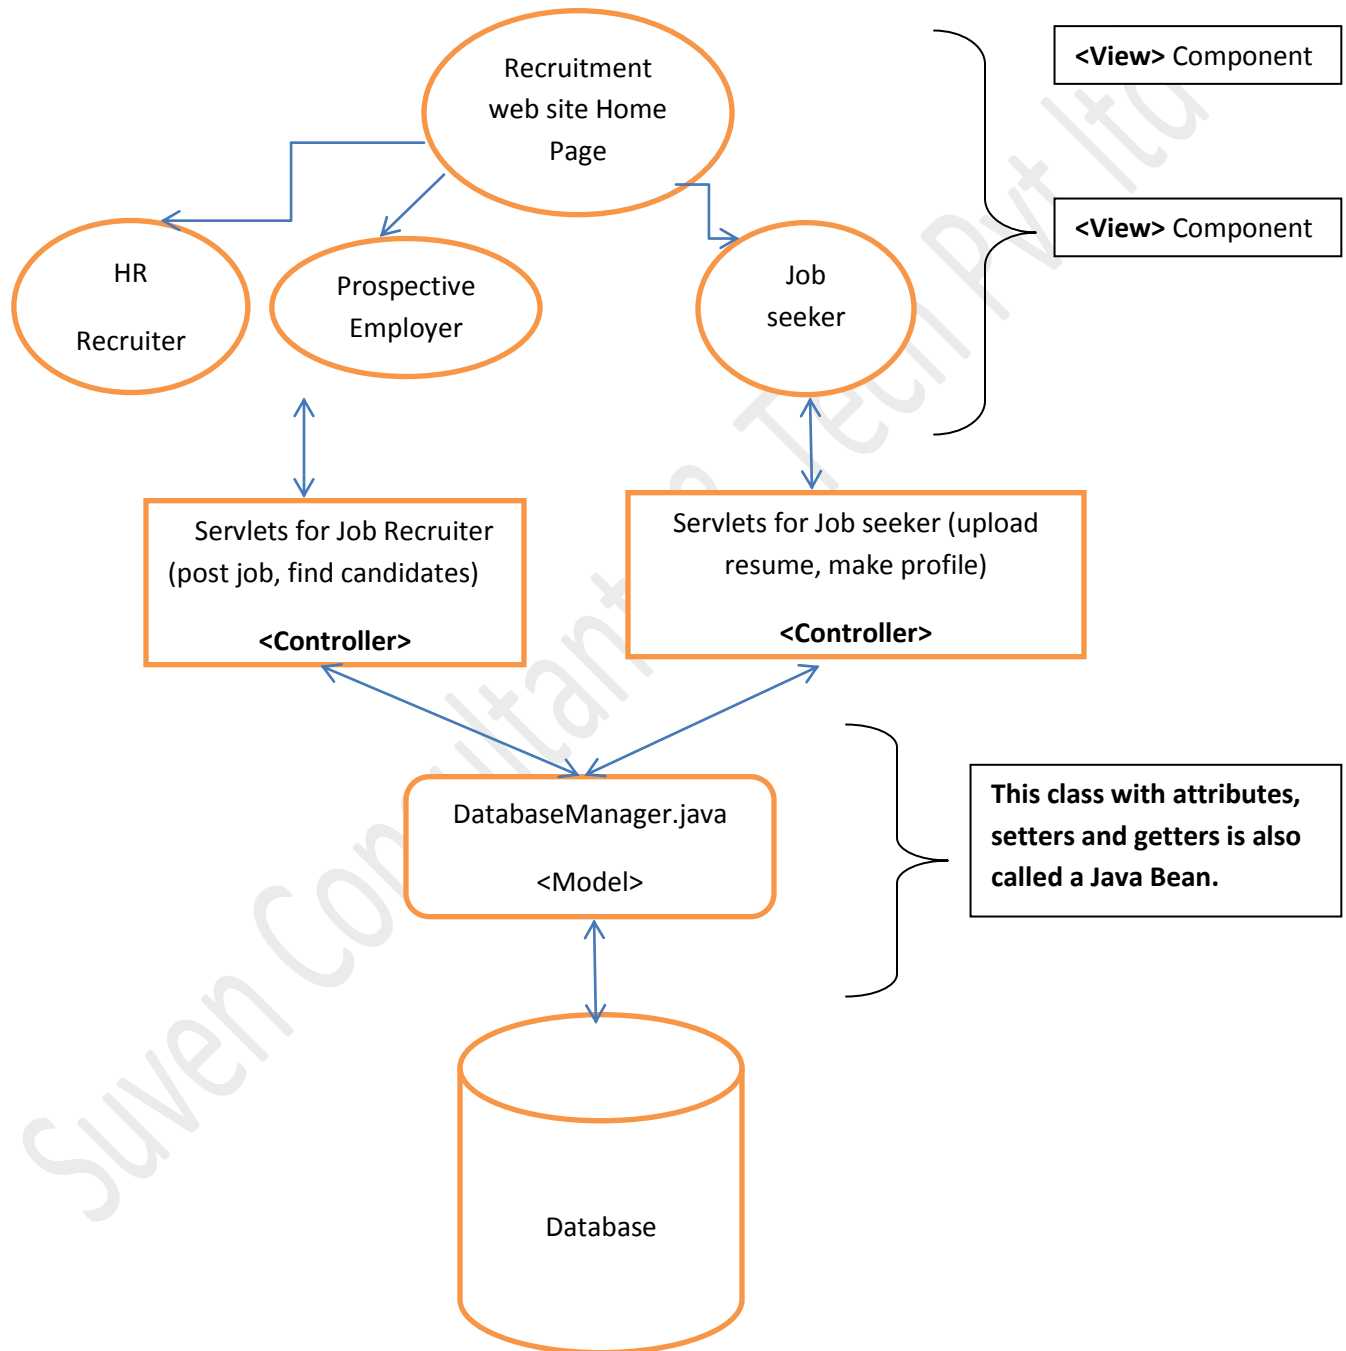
Recruitment web site Home Page

<View> Component

<View> Component

HR

Recruiter

Prospective Employer

Job seeker

Servlets for Job Recruiter (post job, find candidates)

<Controller>

Servlets for Job seeker (upload resume, make profile)

<Controller>

DatabaseManager.java

<Model>

This class with attributes, setters and getters is also called a Java Bean.

Database

Suven Consultants Tech Pvt ltd